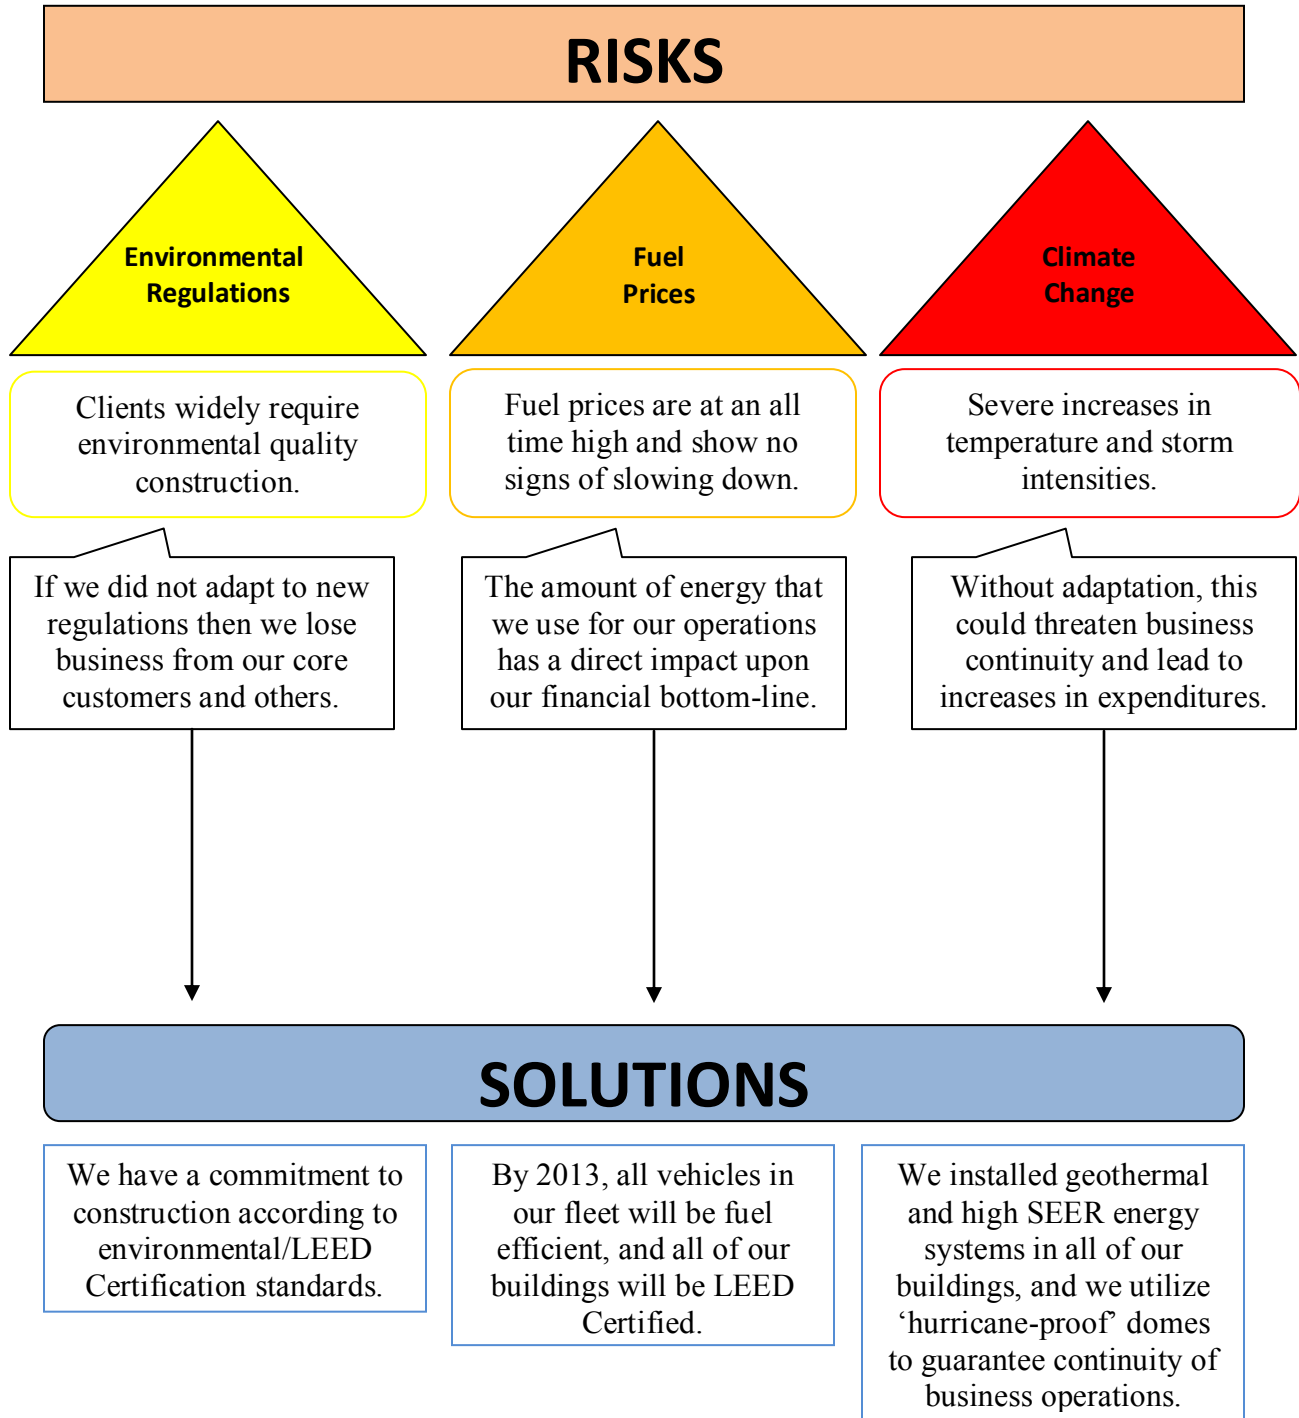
RISKS

Environmental Regulations

Fuel Prices

Climate Change

Clients widely require environmental quality construction.

Fuel prices are at an all time high and show no signs of slowing down.

Severe increases in temperature and storm intensities.

If we did not adapt to new regulations then we lose business from our core customers and others.

The amount of energy that we use for our operations has a direct impact upon our financial bottom-line.

Without adaptation, this could threaten business continuity and lead to increases in expenditures.

SOLUTIONS

We have a commitment to construction according to environmental/LEED Certification standards.

By 2013, all vehicles in our fleet will be fuel efficient, and all of our buildings will be LEED Certified.

We installed geothermal and high SEER energy systems in all of our buildings, and we utilize ‘hurricane-proof’ domes to guarantee continuity of business operations.